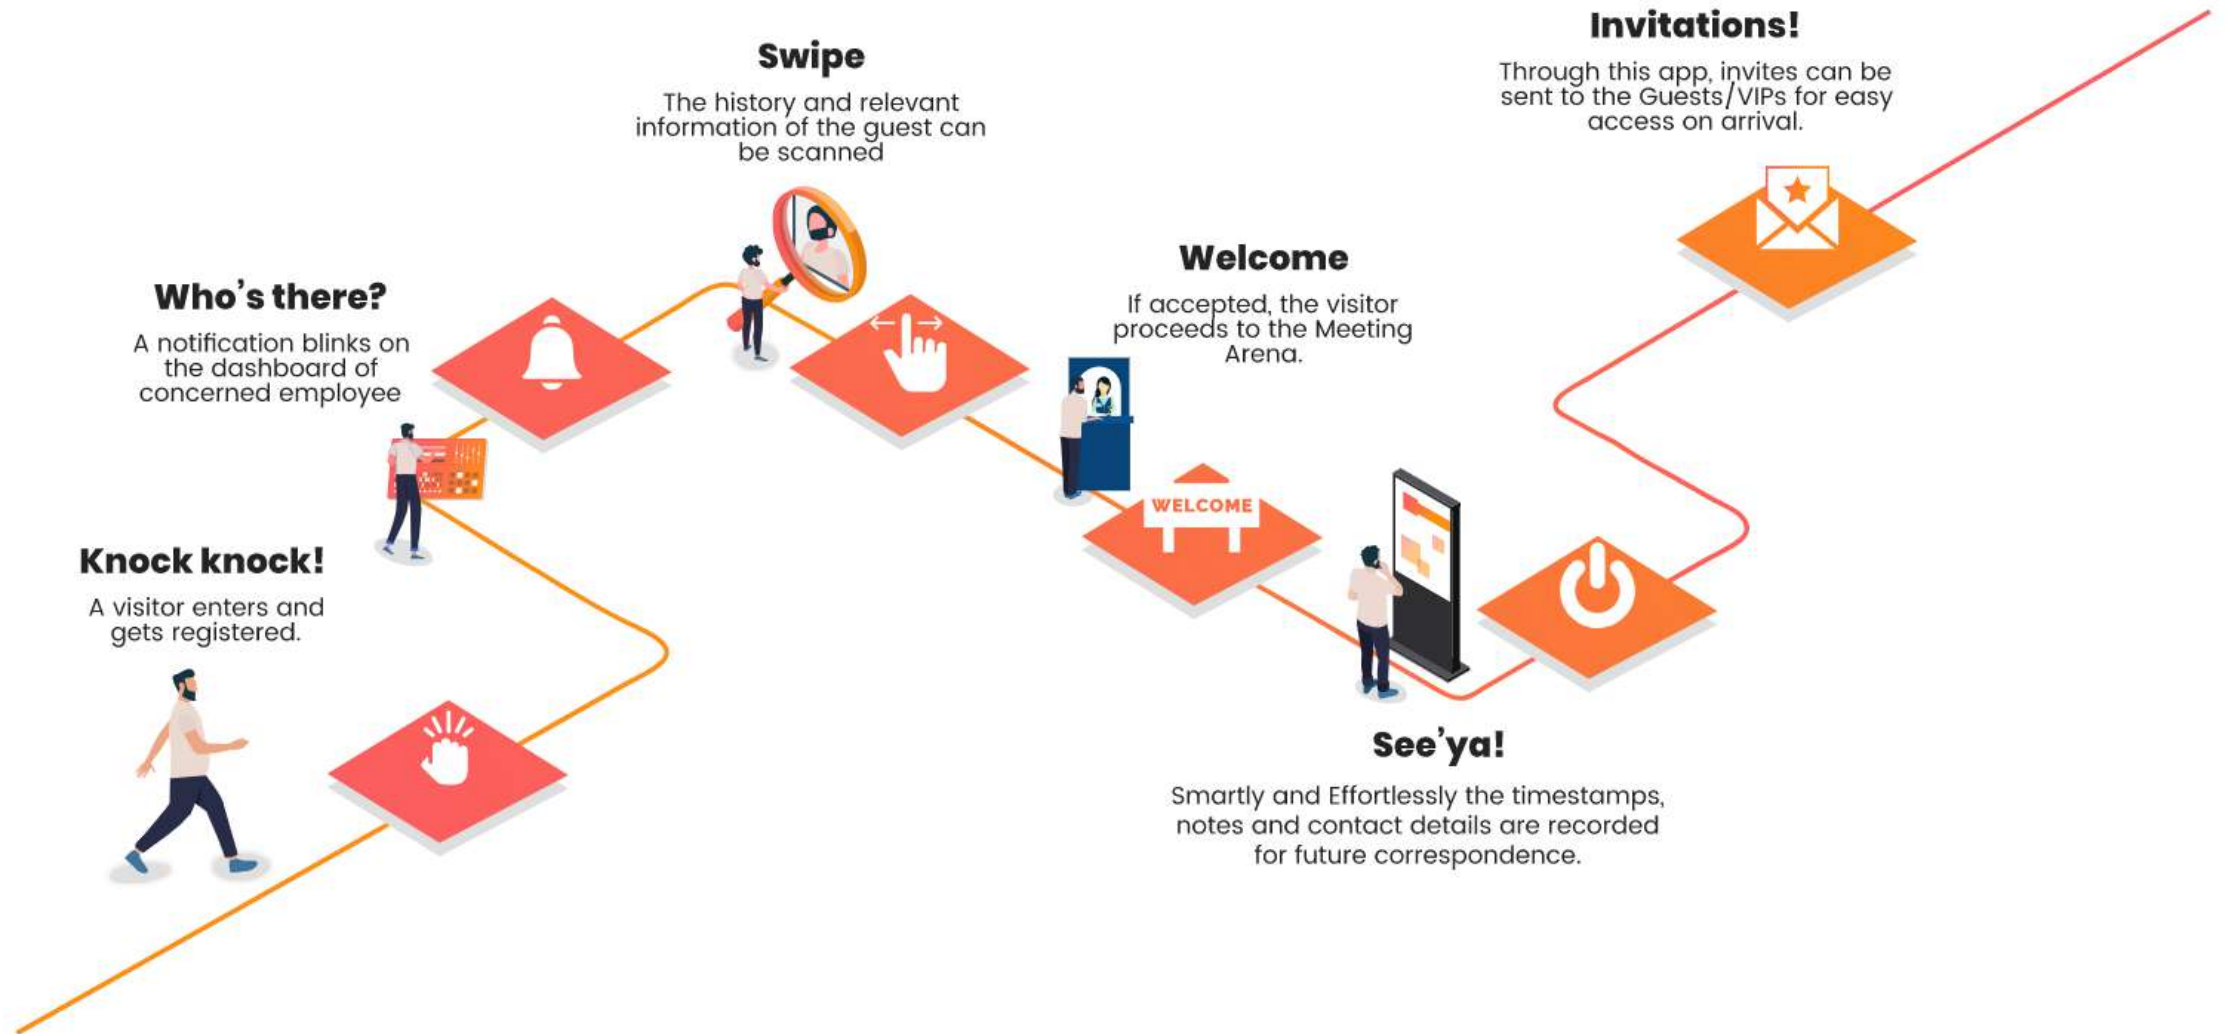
Knock knock!

A visitor enters and gets registered.

Who's there?

A notification blinks on the dashboard of concerned employee

Swipe

The history and relevant information of the guest can be scanned

Welcome

If accepted, the visitor proceeds to the Meeting Arena.

WELCOME

See'ya!

Smartly and Effortlessly the timestamps, notes and contact details are recorded for future correspondence.

Invitations!

Through this app, invites can be sent to the Guests/VIPs for easy access on arrival.